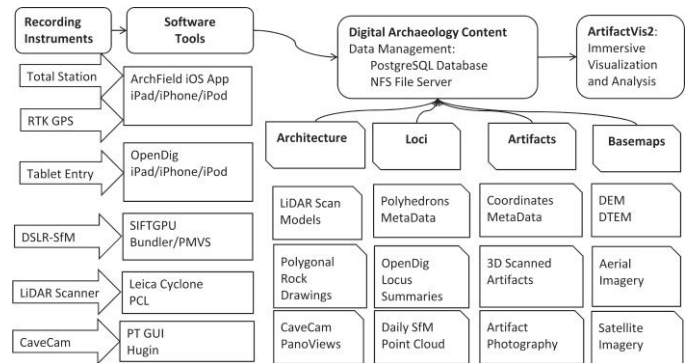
Recording Instruments

Software Tools

Digital Archaeology Content
Data Management:
PostgreSQL Database
NFS File Server

ArtifactVis2:
Immersive Visualization and Analysis

Total Station

ArchField iOS App
iPad/iPhone/iPod

RTK GPS

Tablet Entry

OpenDig
iPad/iPhone/iPod

DSLR-SfM

SIFTGPU
Bundler/PMVS

LiDAR Scanner

Leica Cyclone
PCL

CaveCam

PT GUI
Hugin

Architecture

Loci

Artifacts

Basemaps

LiDAR Scan Models

Polyhedrons MetaData

Coordinates MetaData

DEM
DTEM

Polygonal Rock Drawings

OpenDig Locus Summaries

3D Scanned Artifacts

Aerial Imagery

CaveCam PanoViews

Daily SfM Point Cloud

Artifact Photography

Satellite Imagery